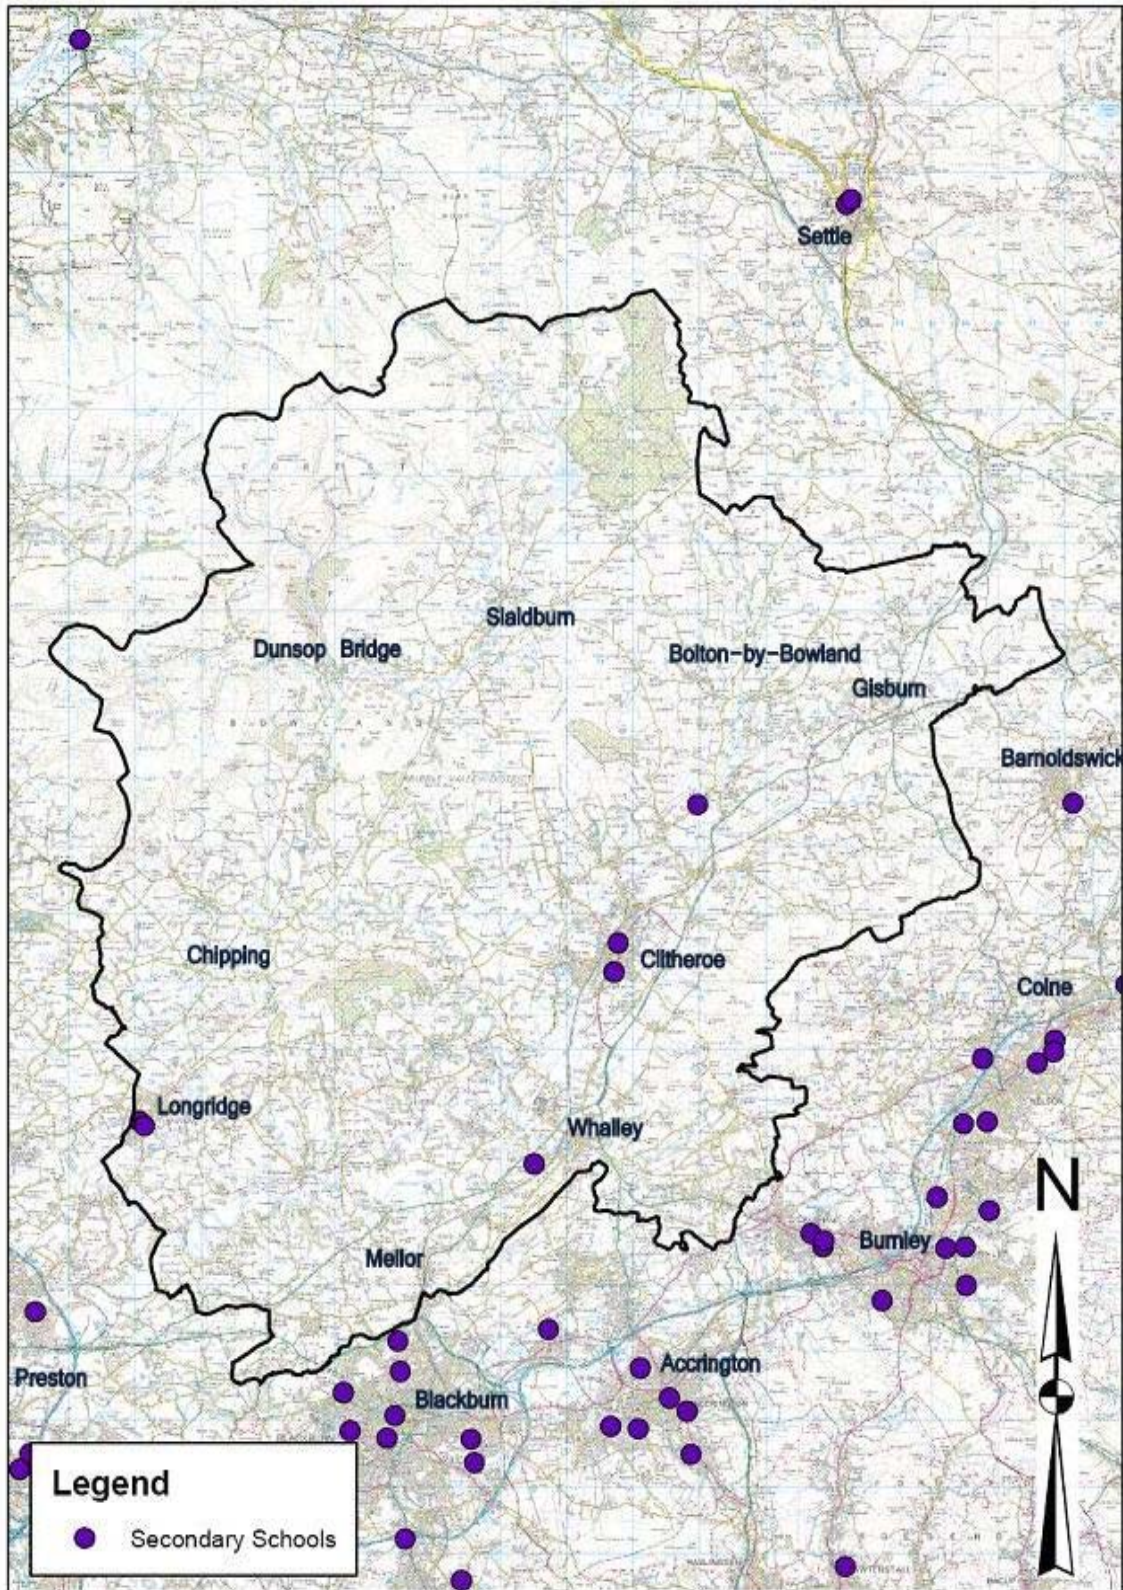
Settle

Slaidburn

Dunsop Bridge

Bolton-by-Bowland

Gisburn

Barnoldswick

Chipping

Clitheroe

Colne

Longridge

Whalley

N

Burnley

Mellor

Preston

Accrington

Blackburn

Legend

Secondary Schools